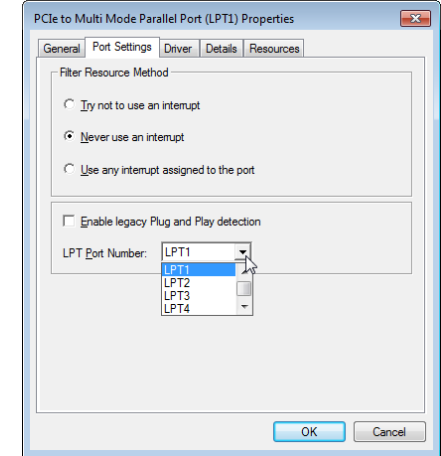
PCIe to Multi Mode Parallel Port (LPT1) Properties

General | Port Settings | Driver | Details | Resources

Filter Resource Method

Try not to use an interrupt

Never use an interrupt

Use any interrupt assigned to the port

Enable legacy Plug and Play detection

LPT Port Number: LPT1

LPT1
LPT2
LPT3
LPT4

OK Cancel